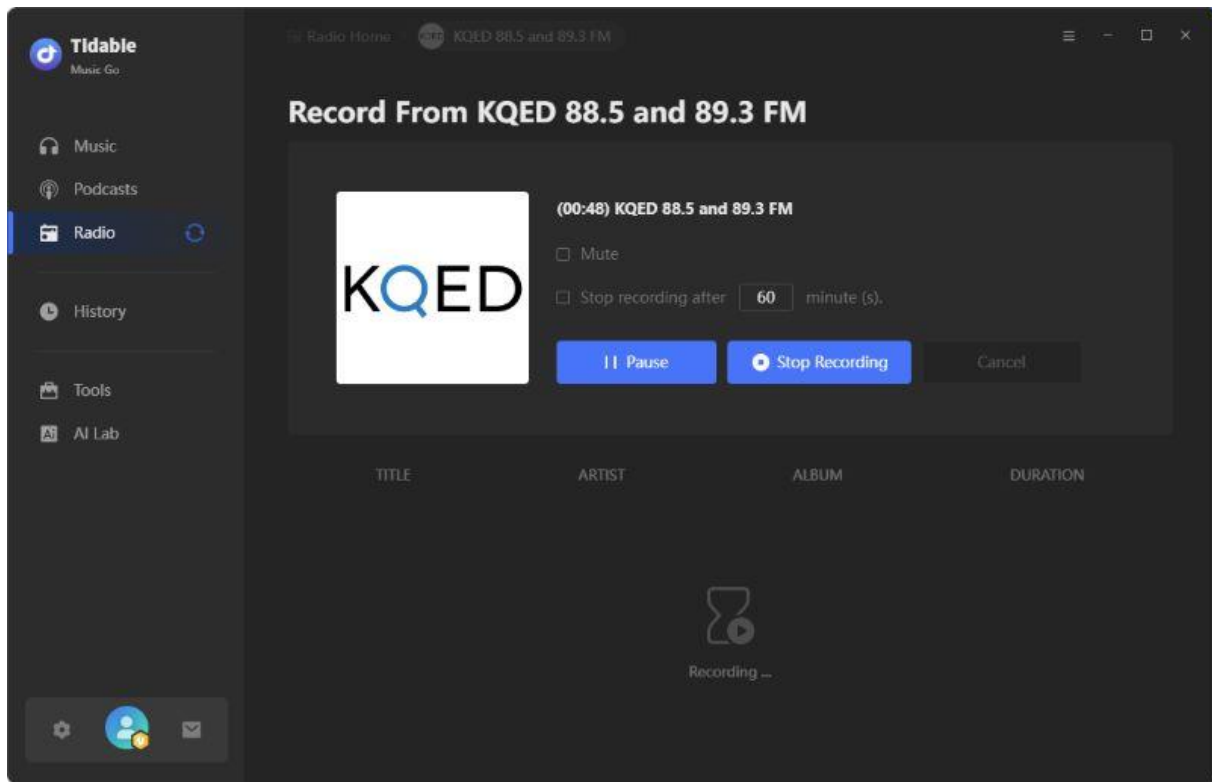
Tidable
Music Go

Music
Podcasts
Radio
History
Tools
AI Lab

Radio Home
KQED 88.5 and 89.3 FM

Record From KQED 88.5 and 89.3 FM

KQED

(00:48) KQED 88.5 and 89.3 FM

Mute

Stop recording after 60 minute (s).

Pause

Stop Recording

Cancel

| TITLE | ARTIST | ALBUM | DURATION |
|---|---|---|---|

Recording ...